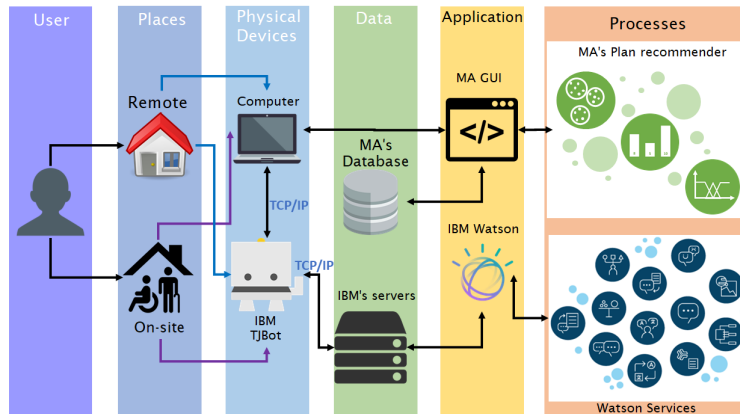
User

Places

Physical Devices

Data

Application

Processes

MA's Plan recommender

Remote

Computer

MA GUI

MA's Database

TCP/IP

IBM Watson

TCP/IP

IBM TJBot

IBM's servers

On-site

Watson Services